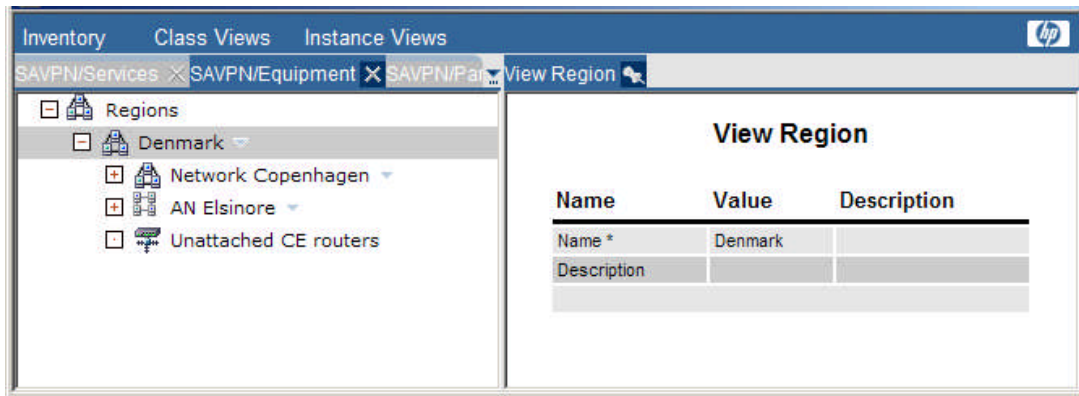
Inventory Class Views Instance Views

SAVPN/Services SAVPN/Equipment SAVPN/Par View Region

Regions
Denmark
Network Copenhagen
AN Elsinore
Unattached CE routers

View Region

| Name | Value | Description |
|---|---|---|
| Name * | Denmark | |
| Description | | |